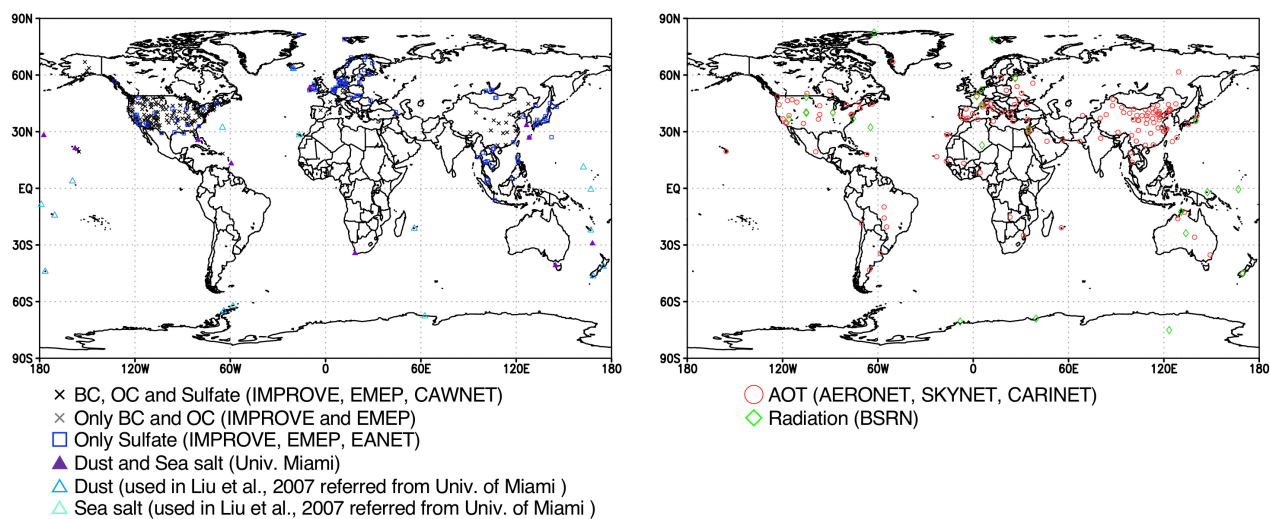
90N
60N
30N
EQ
30S
60S
90S
180
120W
60W
0
60E
120E
180

× BC, OC and Sulfate (IMPROVE, EMEP, CAWNET)
× Only BC and OC (IMPROVE and EMEP)
□ Only Sulfate (IMPROVE, EMEP, EANET)
▲ Dust and Sea salt (Univ. Miami)
△ Dust (used in Liu et al., 2007 referred from Univ. of Miami )
△ Sea salt (used in Liu et al., 2007 referred from Univ. of Miami )

90N
60N
30N
EQ
30S
60S
90S
180
120W
60W
0
60E
120E
180

○ AOT (AERONET, SKYNET, CARINET)
◇ Radiation (BSRN)